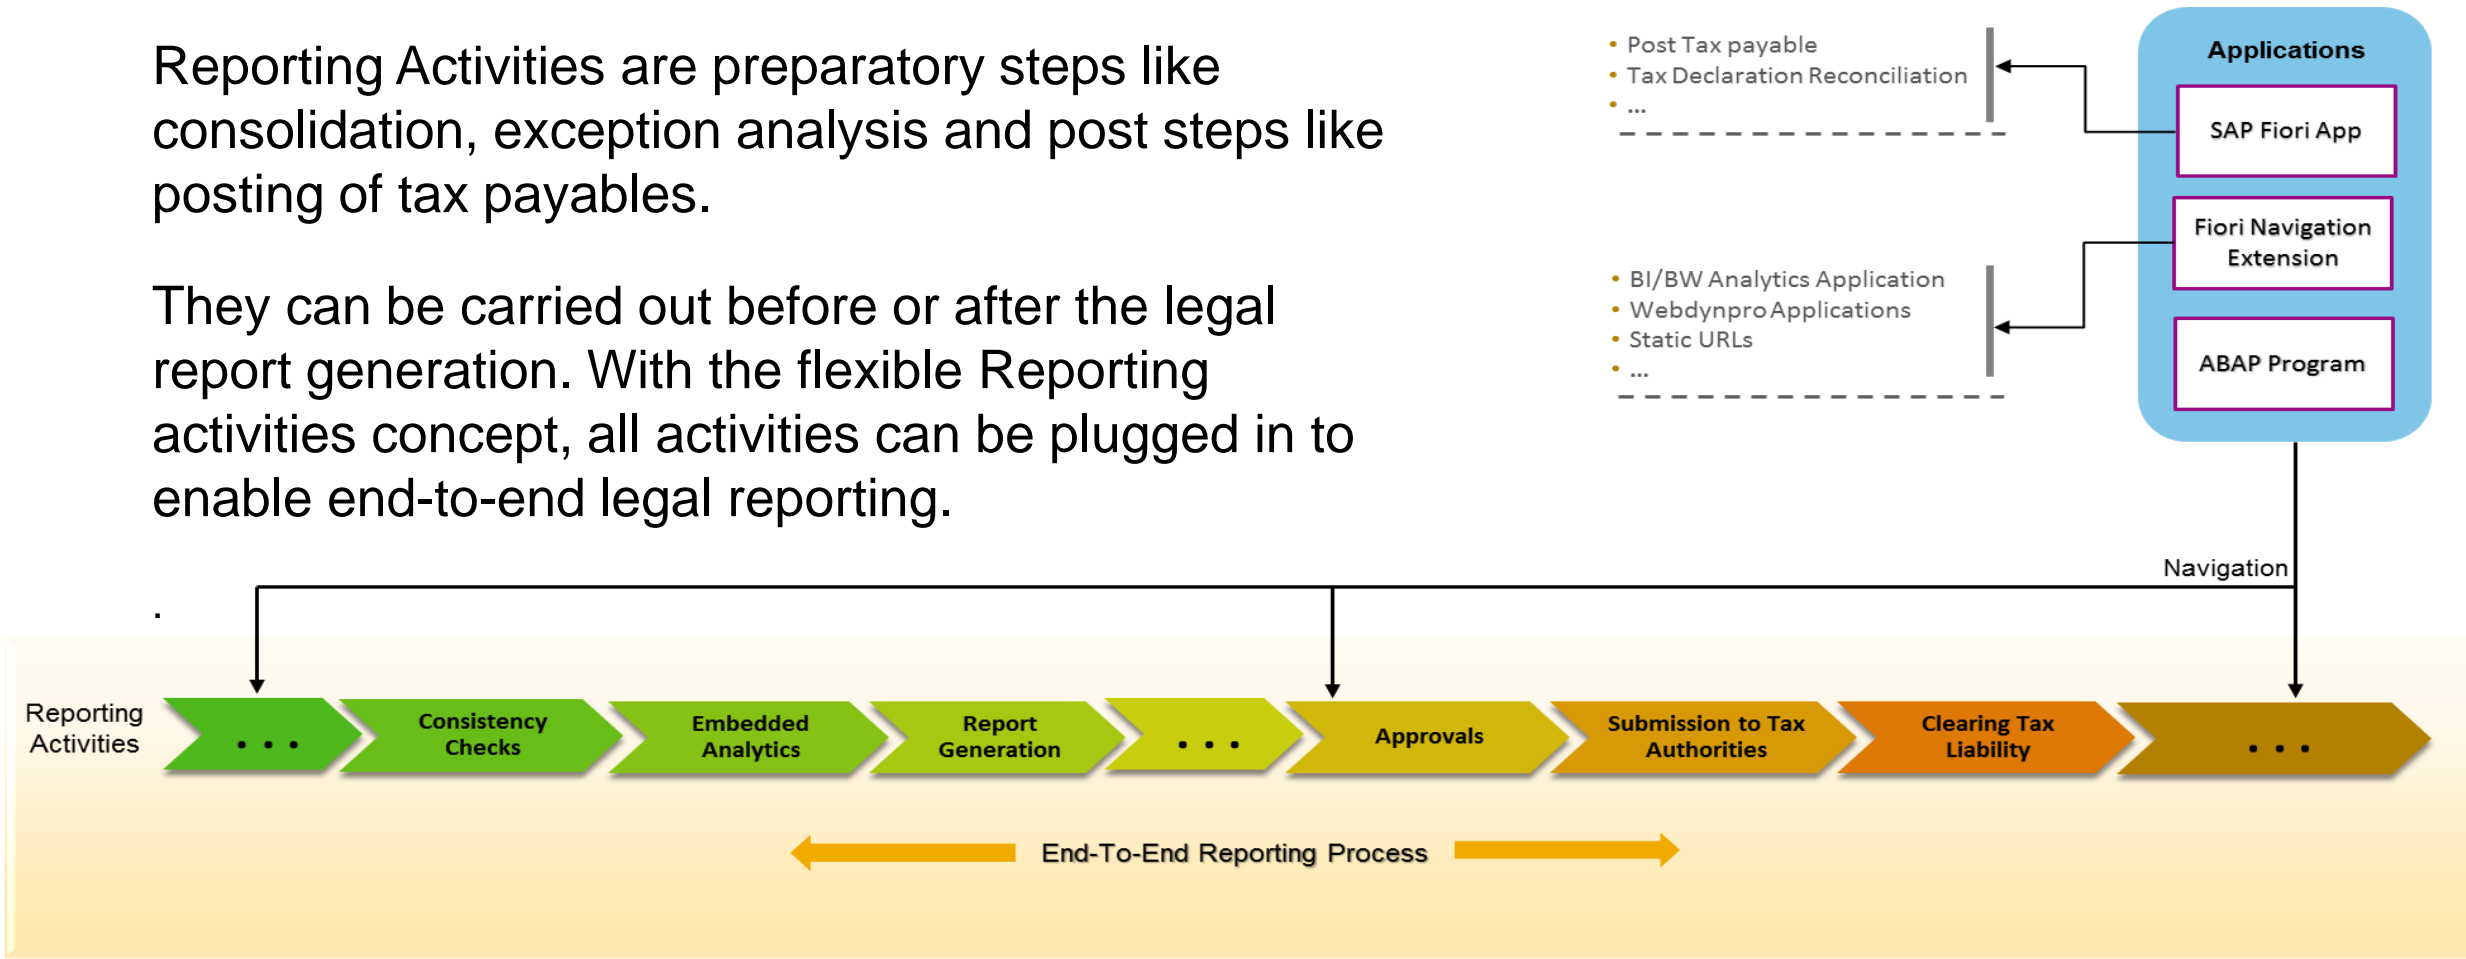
Reporting Activities are preparatory steps like consolidation, exception analysis and post steps like posting of tax payables.

They can be carried out before or after the legal report generation. With the flexible Reporting activities concept, all activities can be plugged in to enable end-to-end legal reporting.

.

- Post Tax payable
- Tax Declaration Reconciliation
- ...

- BI/BW Analytics Application
- Webdynpro Applications
- Static URLs
- ...

Applications

SAP Fiori App

Fiori Navigation Extension

ABAP Program

Navigation

Reporting Activities

. . .

Consistency Checks

Embedded Analytics

Report Generation

. . .

Approvals

Submission to Tax Authorities

Clearing Tax Liability

. . .

End-To-End Reporting Process